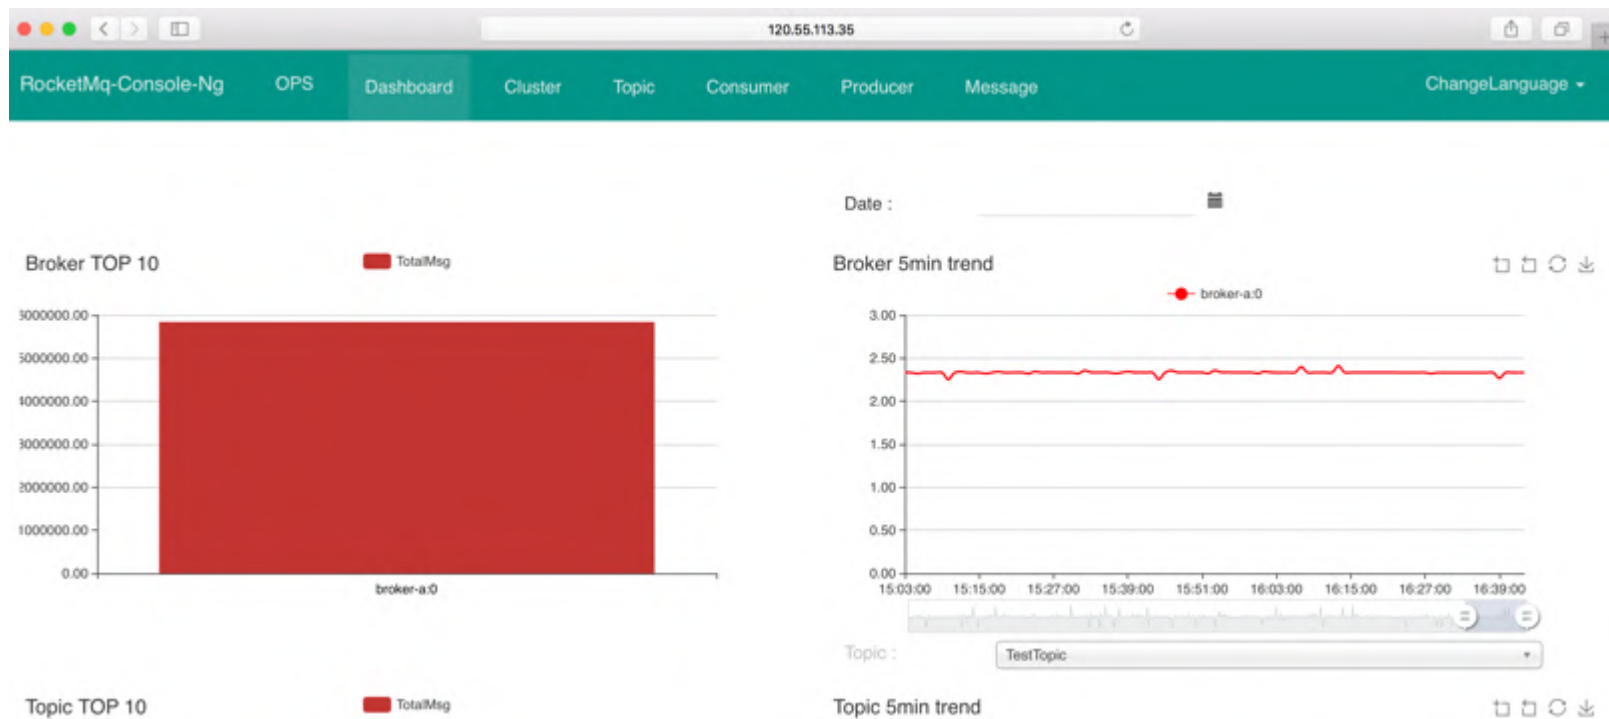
120.55.113.35

RocketMq-Console-Ng OPS Dashboard Cluster Topic Consumer Producer Message ChangeLanguage

Date :

Broker TOP 10

TotalMsg

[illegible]000000.00
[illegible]000000.00
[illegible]000000.00
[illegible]000000.00
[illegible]000000.00
1000000.00
0.00

broker-a:0

Broker 5min trend

broker-a:0

3.00
2.50
2.00
1.50
1.00
0.50
0.00

15:03:00 15:15:00 15:27:00 15:39:00 15:51:00 16:03:00 16:15:00 16:27:00 16:39:00

Topic :

TestTopic

Topic TOP 10

TotalMsg

Topic 5min trend